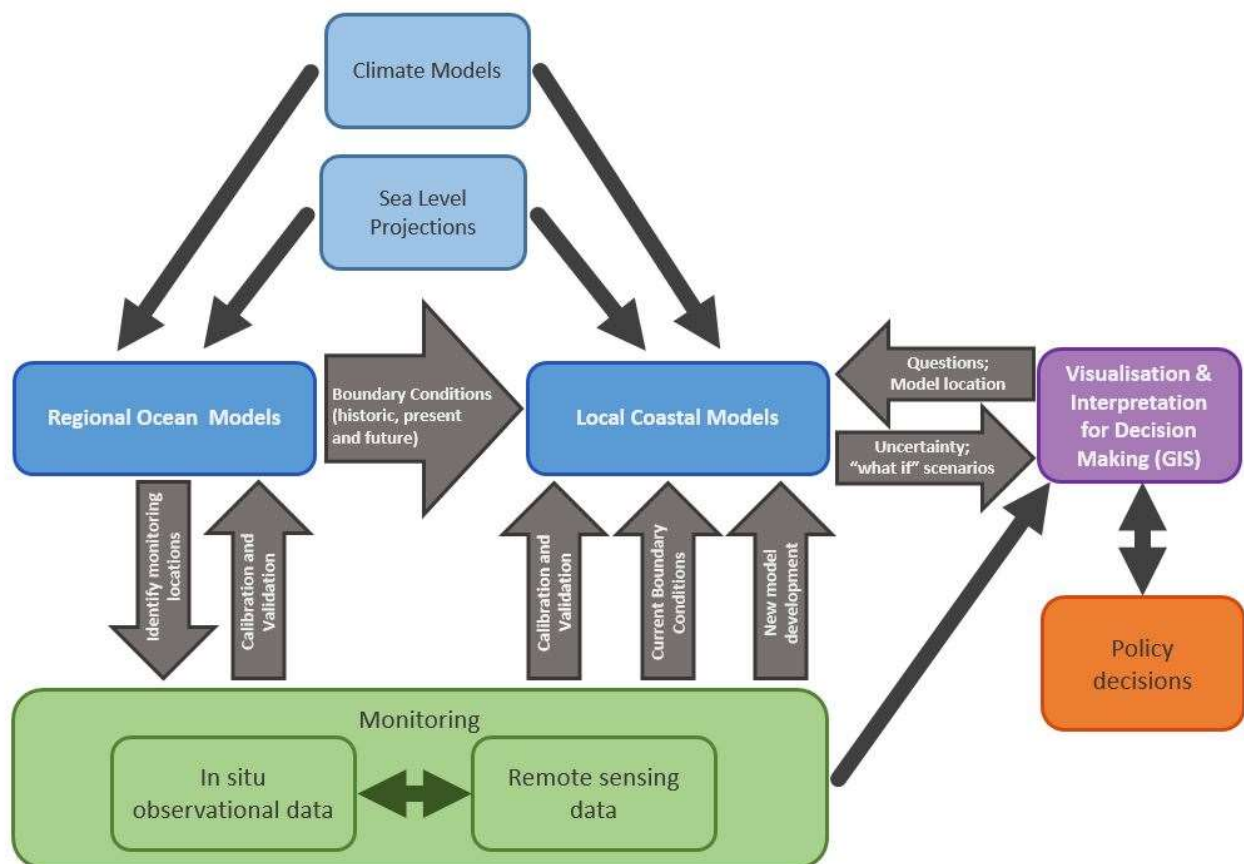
Climate Models

Sea Level Projections

Regional Ocean Models

Boundary Conditions (historic, present and future)

Local Coastal Models

Questions; Model location

Uncertainty; "what if" scenarios

Visualisation & Interpretation for Decision Making (GIS)

Identify monitoring locations

Calibration and Validation

Calibration and Validation

Current Boundary Conditions

New model development

Policy decisions

Monitoring

In situ observational data

Remote sensing data